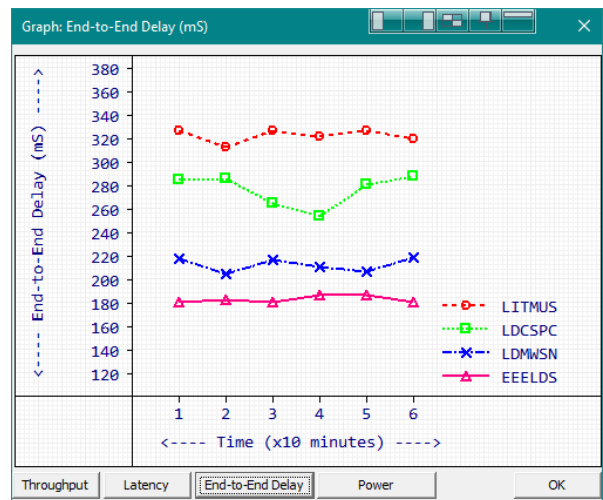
Graph: End-to-End Delay (mS)

<---- End-to-End Delay (mS) ---->

380
360
340
320
300
280
260
240
220
200
180
160
140
120

LITMUS
LDCSPC
LDMWSN
EEELDS

1 2 3 4 5 6

<---- Time (x10 minutes) ---->

Throughput | Latency | End-to-End Delay | Power | OK